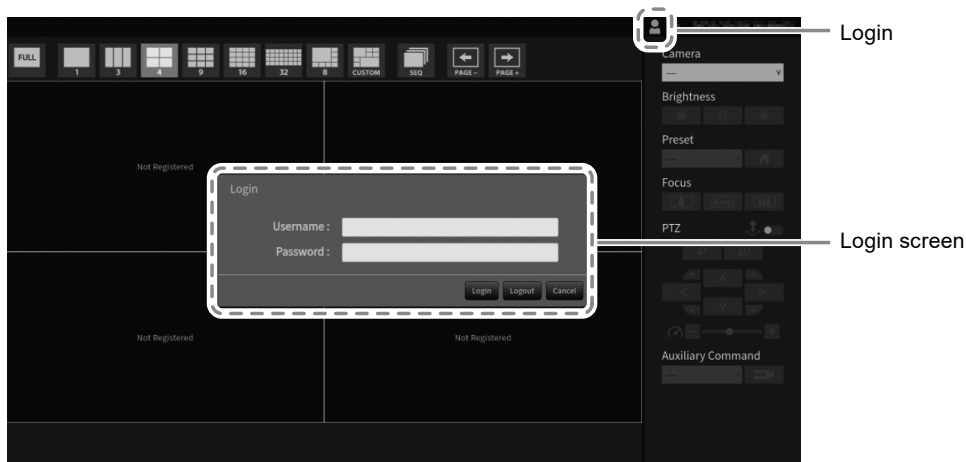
FULL 1 3 4 9 16 32 8 CUSTOM SEQ PAGE - PAGE +

Login

Camera
----

Brightness

Preset

Focus

PTZ

Auxiliary Command

Not Registered

Login

Username :

Password :

Login Logout Cancel

Login screen

Not Registered

Not Registered